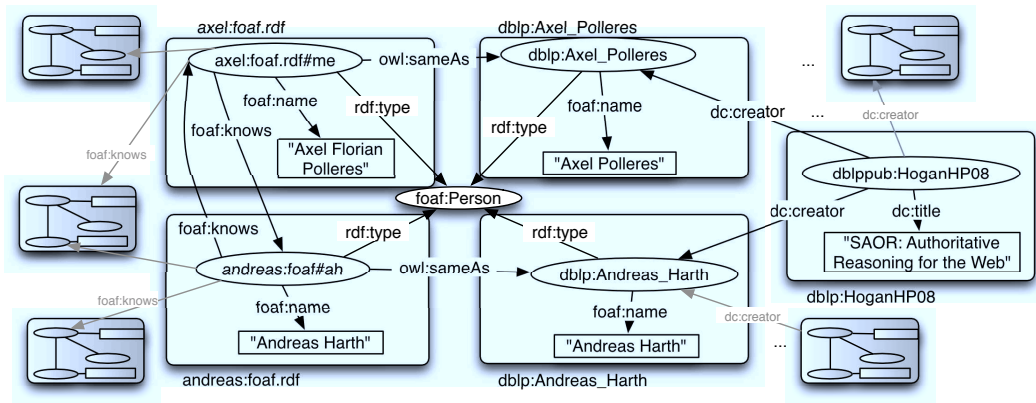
axel:foaf.rdf

dblp:Axel_Polleres

axel:foaf.rdf#me

owl:sameAs

dblp:Axel_Polleres

...

foaf:name

rdf:type

foaf:name

dc:creator

dc:creator

foaf:knows

rdf:type

...

foaf:knows

"Axel Florian Polleres"

"Axel Polleres"

dblppub:HoganHP08

foaf:Person

dc:creator

dc:title

foaf:knows

rdf:type

rdf:type

"SAOR: Authoritative Reasoning for the Web"

andreas:foaf#ah

owl:sameAs

dblp:Andreas_Harth

foaf:knows

dblp:HoganHP08

foaf:name

foaf:name

dc:creator

"Andreas Harth"

"Andreas Harth"

...

andreas:foaf.rdf

dblp:Andreas_Harth